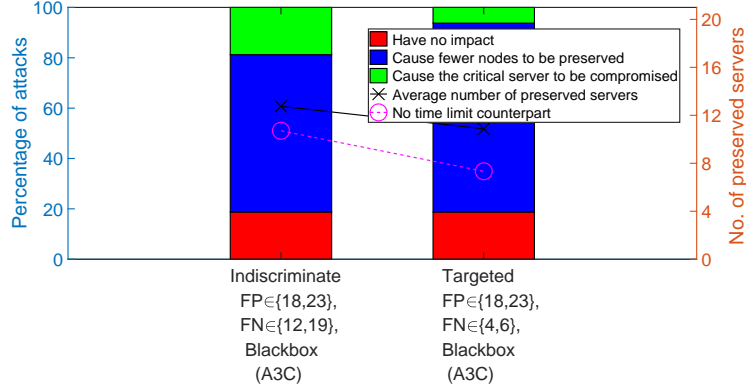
100
80
60
40
20
0
Percentage of attacks

20
16
12
8
4
0
No. of preserved servers

Have no impact
Cause fewer nodes to be preserved
Cause the critical server to be compromised
Average number of preserved servers
No time limit counterpart

Indiscriminate
FP∈{18,23},
FN∈{12,19},
Blackbox
(A3C)

Targeted
FP∈{18,23},
FN∈{4,6},
Blackbox
(A3C)